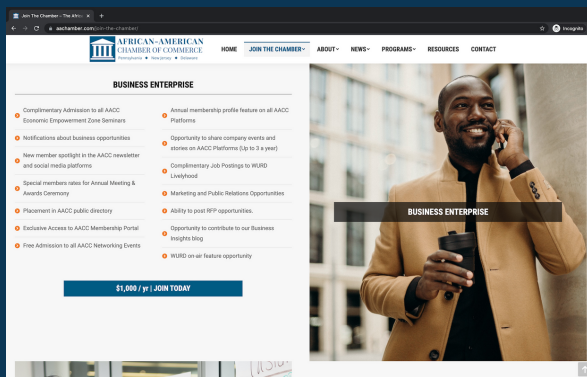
Join The Chamber – The African ×

aachamber.com/join-the-chamber/

Incognito

AFRICAN-AMERICAN CHAMBER OF COMMERCE
Pennsylvania • New Jersey • Delaware

HOME JOIN THE CHAMBER ABOUT NEWS PROGRAMS RESOURCES CONTACT

BUSINESS ENTERPRISE

Complimentary Admission to all AACC Economic Empowerment Zone Seminars

Notifications about business opportunities

New member spotlight in the AACC newsletter and social media platforms

Special members rates for Annual Meeting & Awards Ceremony

Placement in AACC public directory

Exclusive Access to AACC Membership Portal

Free Admission to all AACC Networking Events

Annual membership profile feature on all AACC Platforms

Opportunity to share company events and stories on AACC Platforms (Up to 3 a year)

Complimentary Job Postings to WURD Livelyhood

Marketing and Public Relations Opportunities

Ability to post RFP opportunities.

Opportunity to contribute to our Business Insights blog

WURD on-air feature opportunity

$1,000 / yr | JOIN TODAY

BUSINESS ENTERPRISE